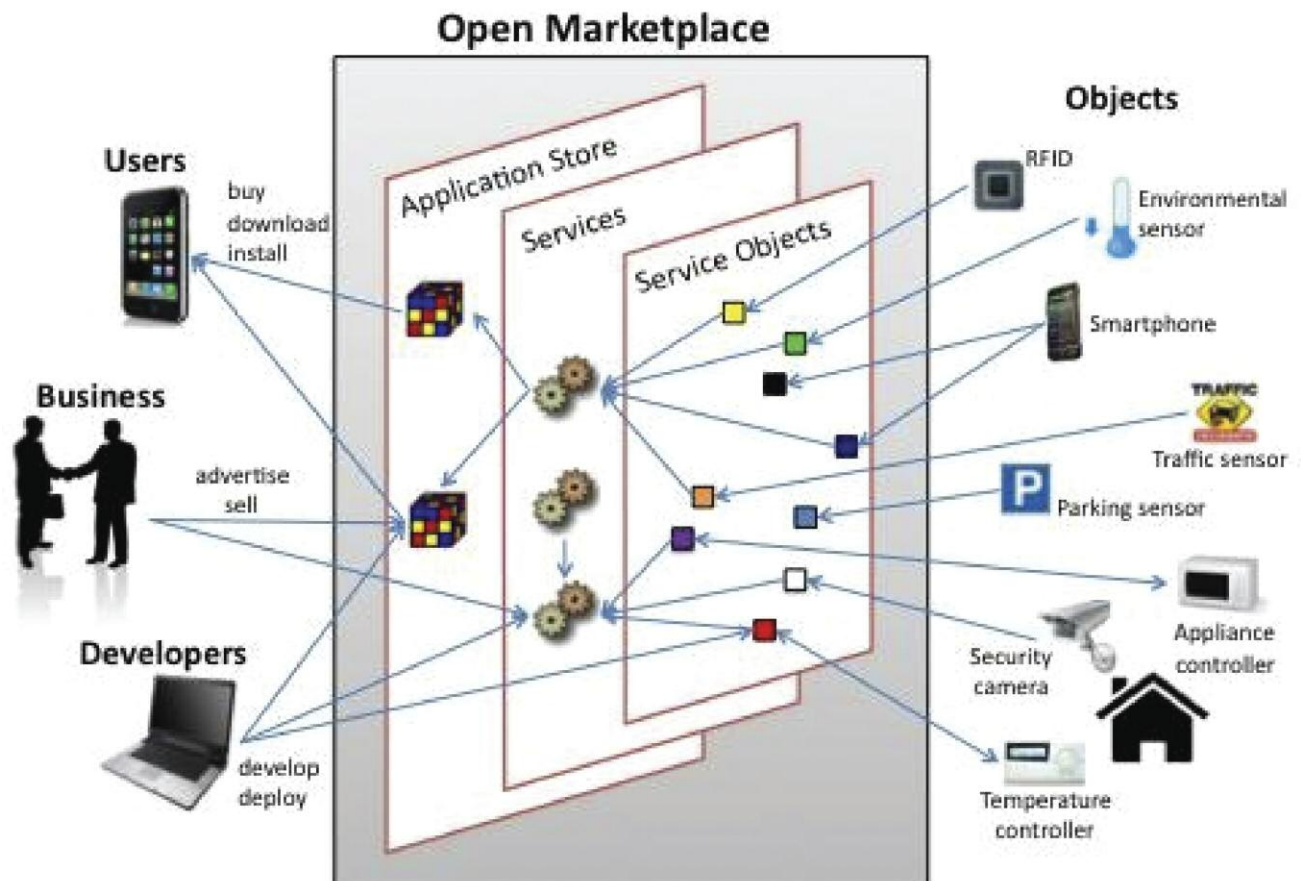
Open Marketplace

Users

buy
download
install

Business

advertise
sell

Developers

develop
deploy

Application Store

Services

Service Objects

Objects

RFID

Environmental sensor

Smartphone

TRAFFIC

Traffic sensor

P

Parking sensor

Appliance controller

Security camera

Temperature controller